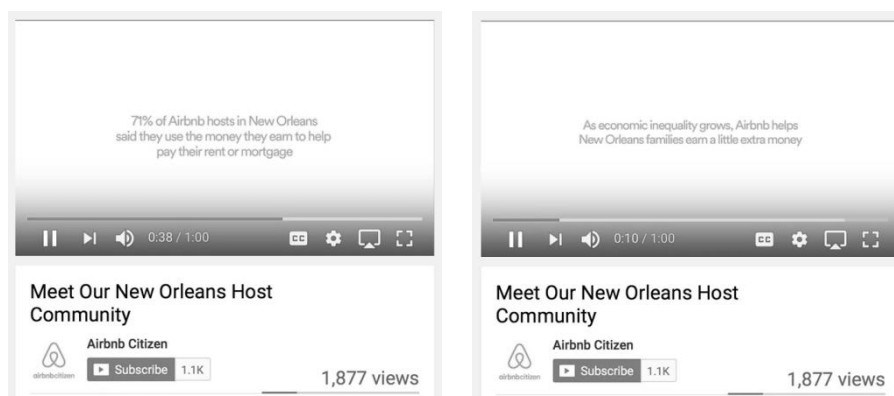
71% of Airbnb hosts in New Orleans said they use the money they earn to help pay their rent or mortgage

0:38 / 1:00

CC

Meet Our New Orleans Host Community

airbnbcitizen

Airbnb Citizen

Subscribe 1.1K

1,877 views

As economic inequality grows, Airbnb helps New Orleans families earn a little extra money

0:10 / 1:00

CC

Meet Our New Orleans Host Community

airbnbcitizen

Airbnb Citizen

Subscribe 1.1K

1,877 views